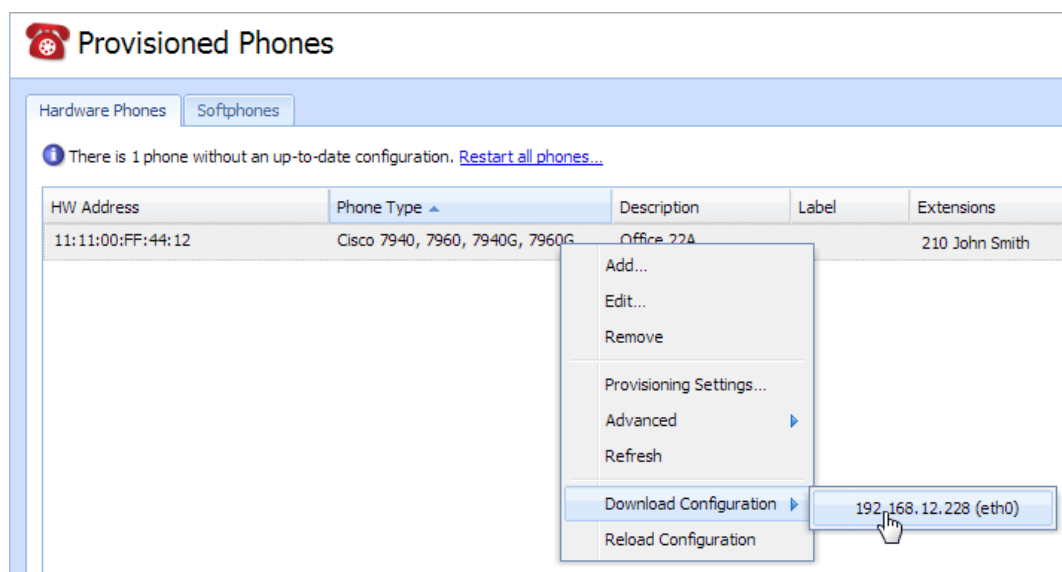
Provisioned Phones

Hardware Phones | Softphones

There is 1 phone without an up-to-date configuration. Restart all phones...

| HW Address | Phone Type | Description | Label | Extensions |
|---|---|---|---|---|
| 11:11:00:FF:44:12 | Cisco 7940, 7960, 7940G, 7960G | Office 22A | | 210 John Smith |

Add...
Edit...
Remove
Provisioning Settings...
Advanced
Refresh
Download Configuration
Reload Configuration

192.168.12.228 (eth0)